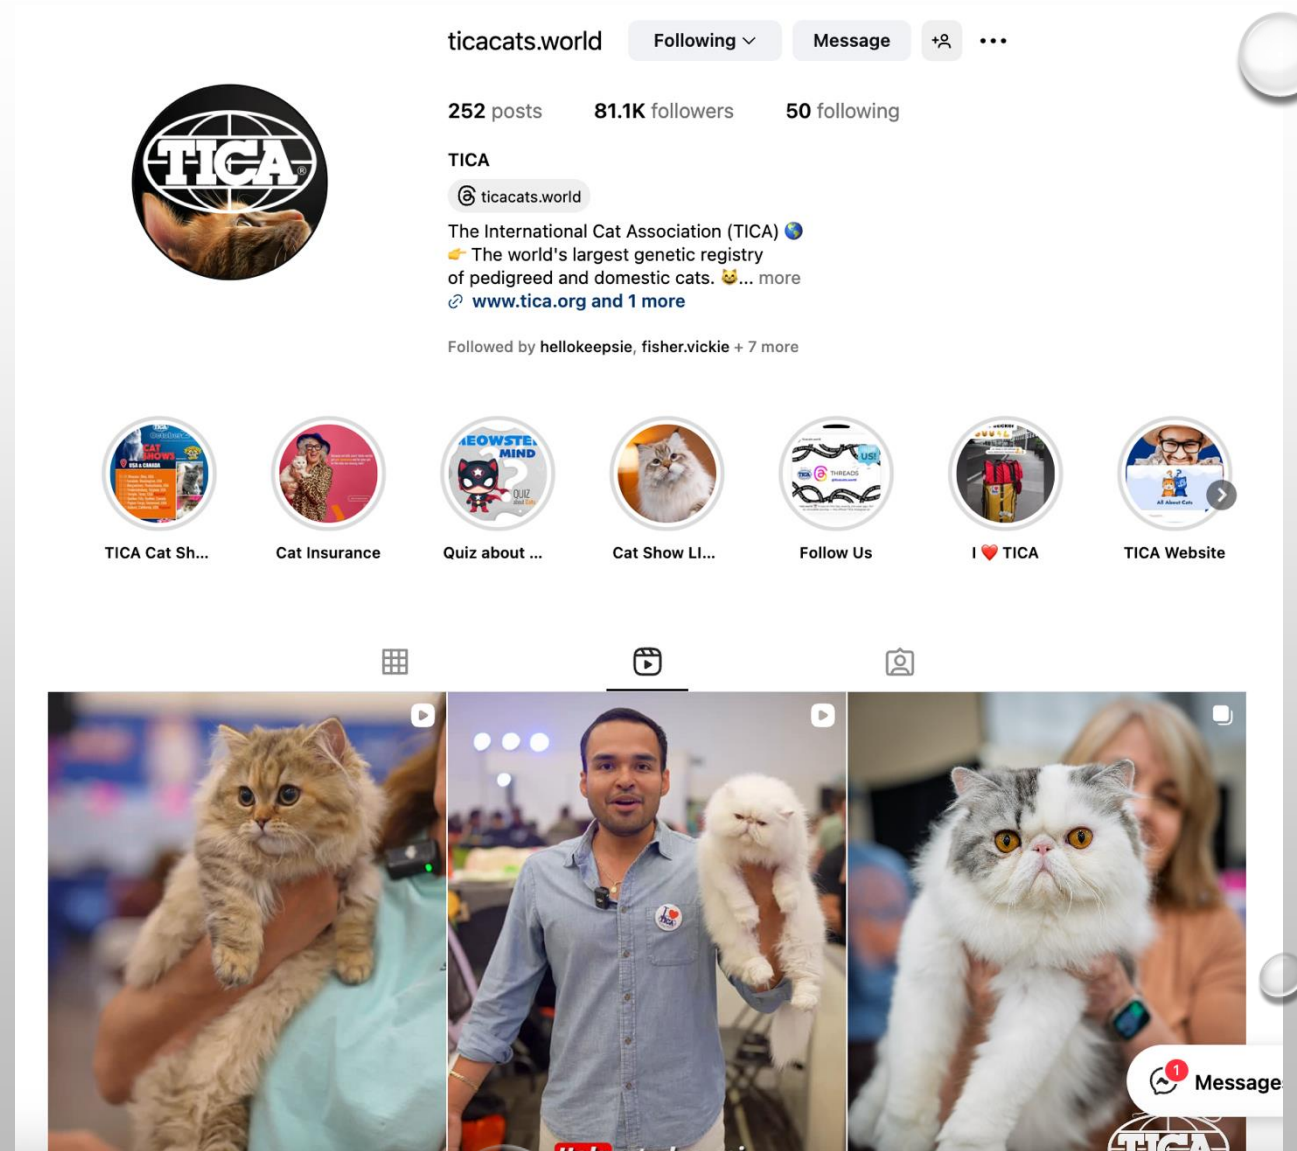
ticacats.world Following Message

252 posts 81.1K followers 50 following

TICA

ticacats.world

The International Cat Association (TICA) 🌎
👉 The world's largest genetic registry of pedigreed and domestic cats. 😺... more
www.tica.org and 1 more

Followed by hellokeepsie, fisher.vickie + 7 more

TICA Cat Sh... Cat Insurance Quiz about ... Cat Show LI... Follow Us I ❤️ TICA TICA Website

Message